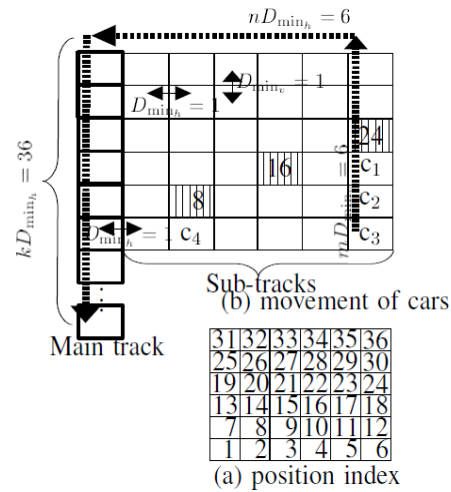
$nD_{\min_h} = 6$

$kD_{\min_h} = 36$

$D_{\min_v} = 1$

$D_{\min_h} = 1$

24

16

$c_1$

$nD_{\min_v} = 6$

8

$c_2$

$D_{\min_h} = 1$ $c_4$

$c_3$

Sub-tracks

(b) movement of cars

Main track

| 31 | 32 | 33 | 34 | 35 | 36 |
|---|---|---|---|---|---|
| 25 | 26 | 27 | 28 | 29 | 30 |
| 19 | 20 | 21 | 22 | 23 | 24 |
| 13 | 14 | 15 | 16 | 17 | 18 |
| 7 | 8 | 9 | 10 | 11 | 12 |
| 1 | 2 | 3 | 4 | 5 | 6 |

(a) position index